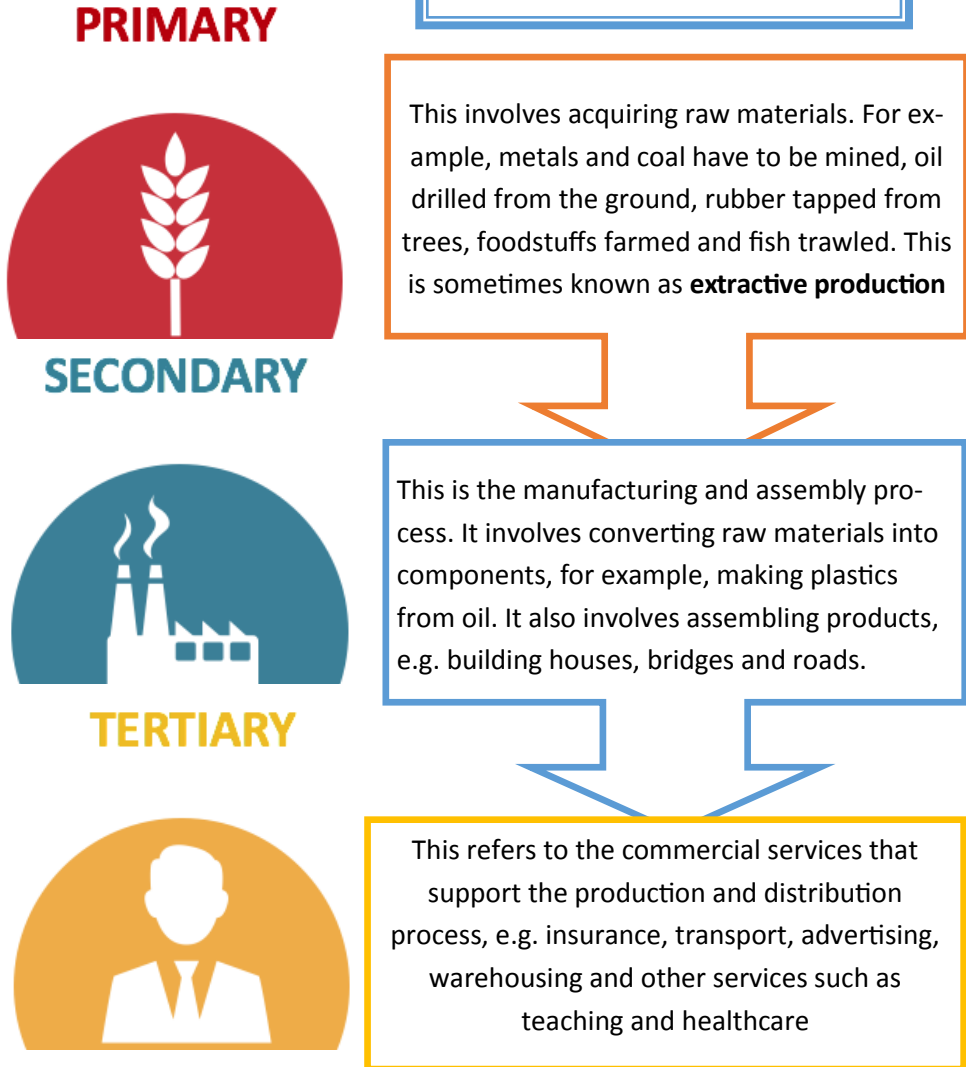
PRIMARY

This involves acquiring raw materials. For example, metals and coal have to be mined, oil drilled from the ground, rubber tapped from trees, foodstuffs farmed and fish trawled. This is sometimes known as **extractive production**

SECONDARY

This is the manufacturing and assembly process. It involves converting raw materials into components, for example, making plastics from oil. It also involves assembling products, e.g. building houses, bridges and roads.

TERTIARY

This refers to the commercial services that support the production and distribution process, e.g. insurance, transport, advertising, warehousing and other services such as teaching and healthcare